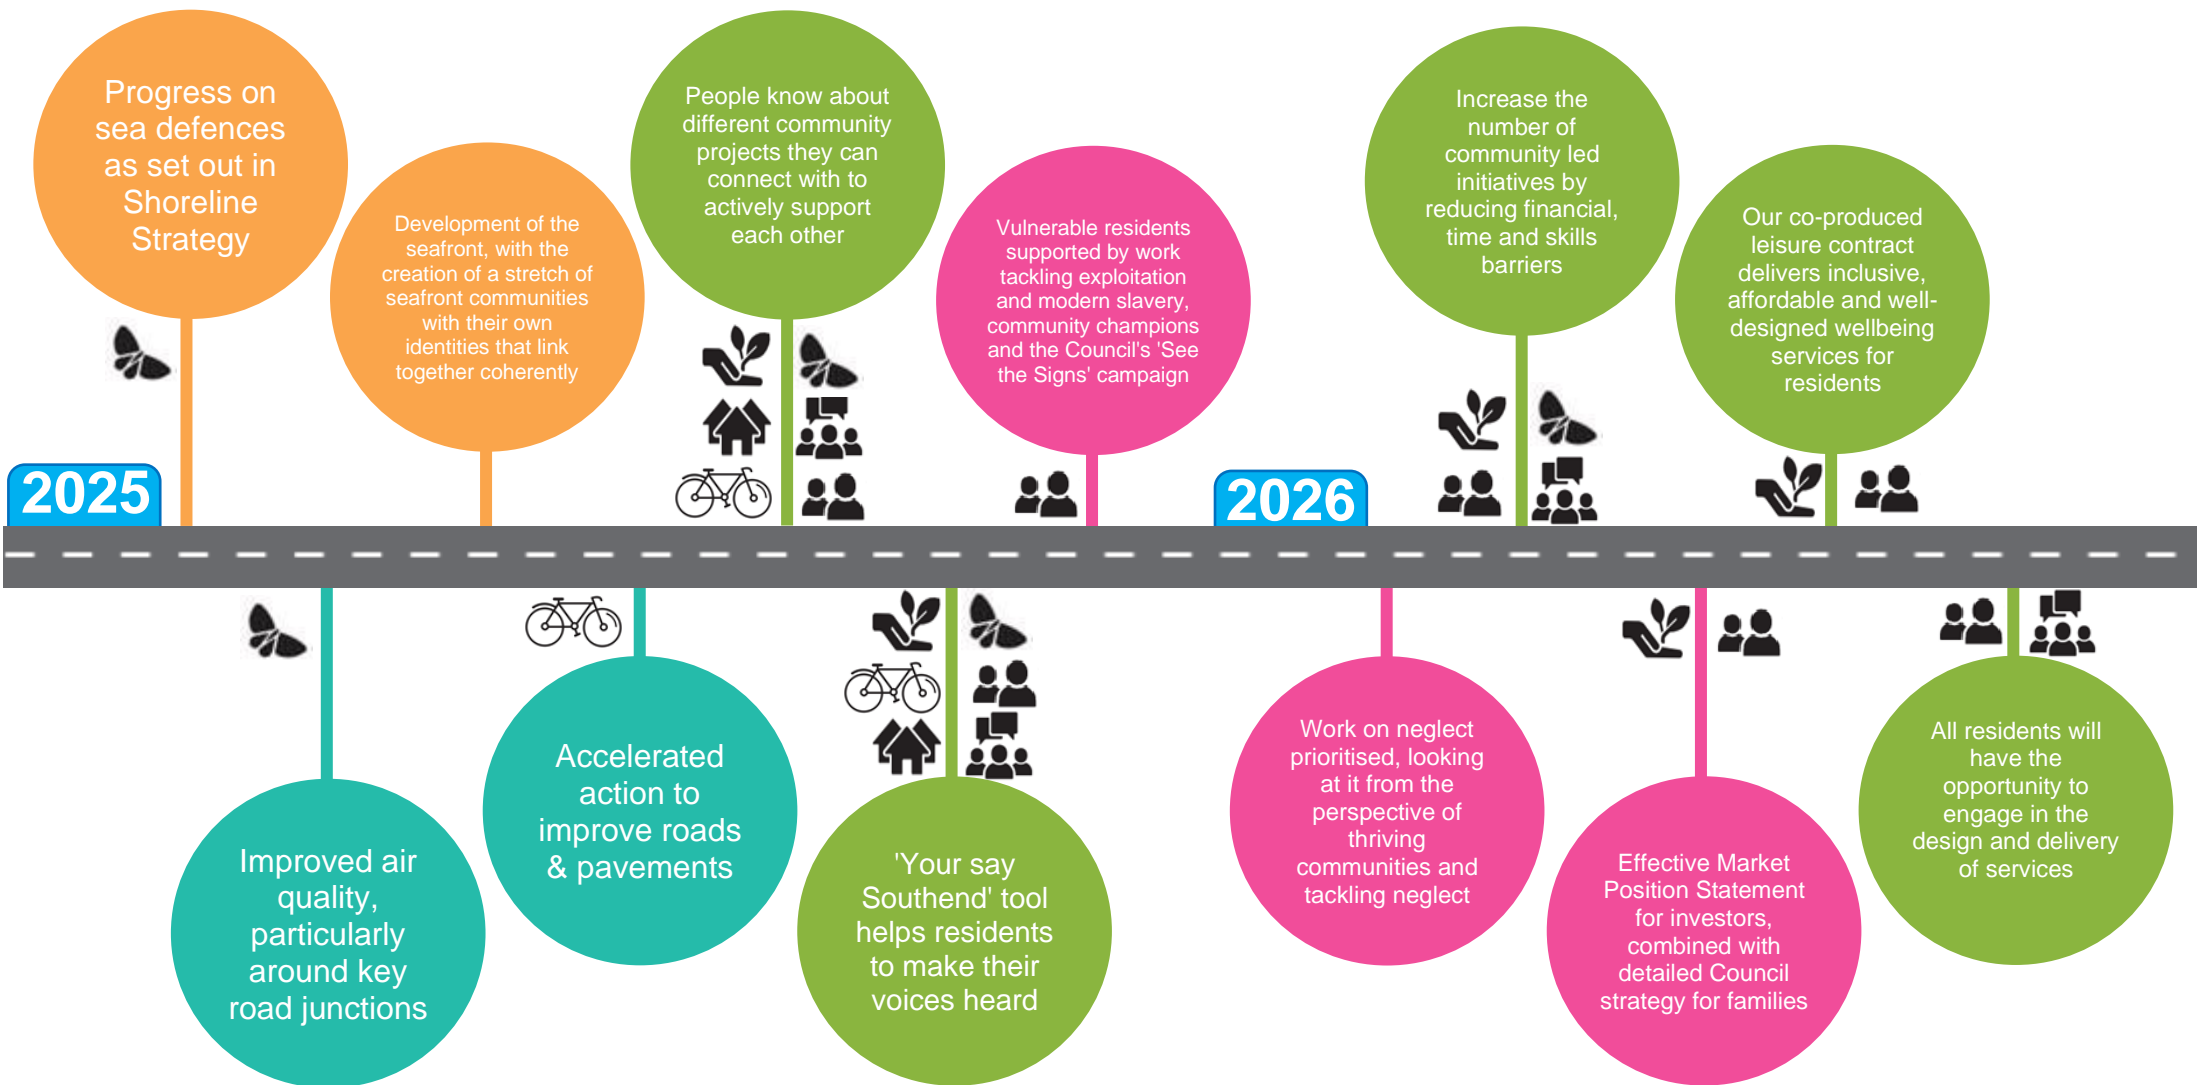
2025

Progress on sea defences as set out in Shoreline Strategy

Development of the seafront, with the creation of a stretch of seafront communities with their own identities that link together coherently

People know about different community projects they can connect with to actively support each other

Vulnerable residents supported by work tackling exploitation and modern slavery, community champions and the Council's 'See the Signs' campaign

2026

Increase the number of community led initiatives by reducing financial, time and skills barriers

Our co-produced leisure contract delivers inclusive, affordable and well-designed wellbeing services for residents

Improved air quality, particularly around key road junctions

Accelerated action to improve roads & pavements

'Your say Southend' tool helps residents to make their voices heard

Work on neglect prioritised, looking at it from the perspective of thriving communities and tackling neglect

Effective Market Position Statement for investors, combined with detailed Council strategy for families

All residents will have the opportunity to engage in the design and delivery of services